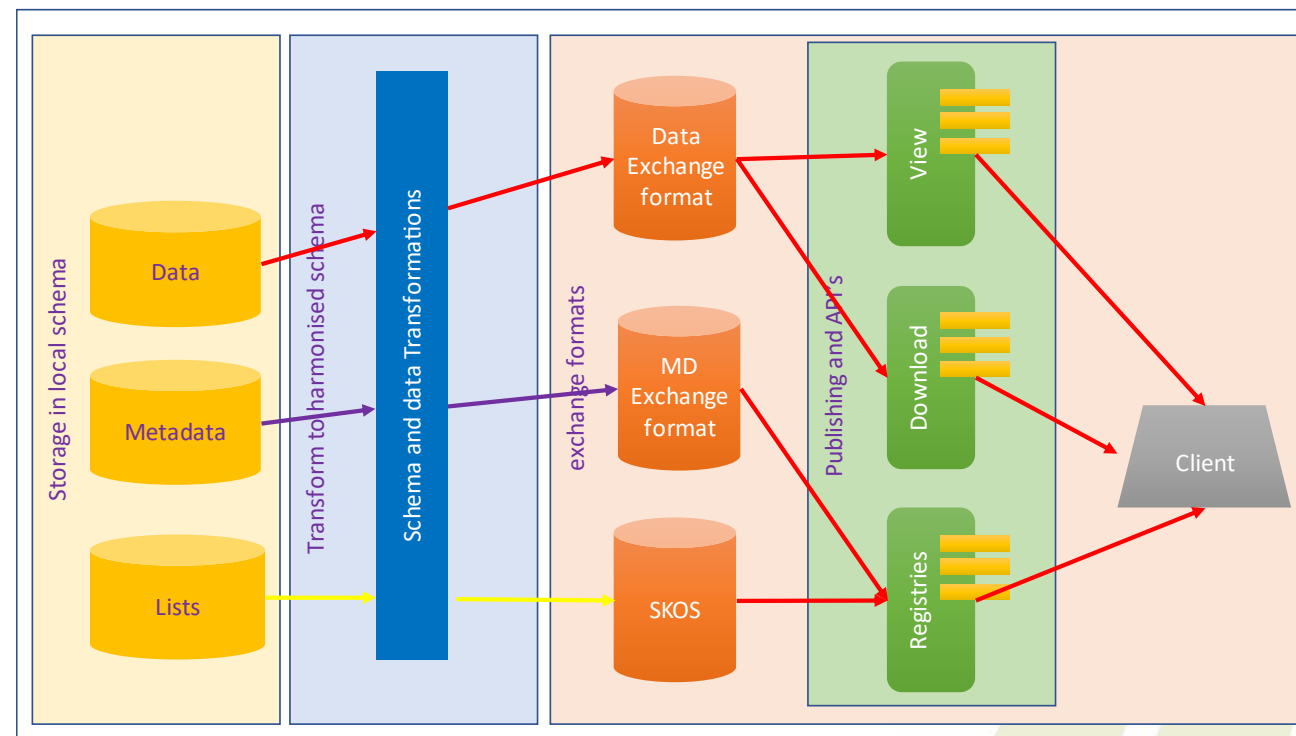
Storage in local schema

Data

Metadata

Lists

Transform to harmonised schema

Schema and data Transformations

exchange formats

Data Exchange format

MD Exchange format

SKOS

Publishing and API's

View

Download

Registries

Client